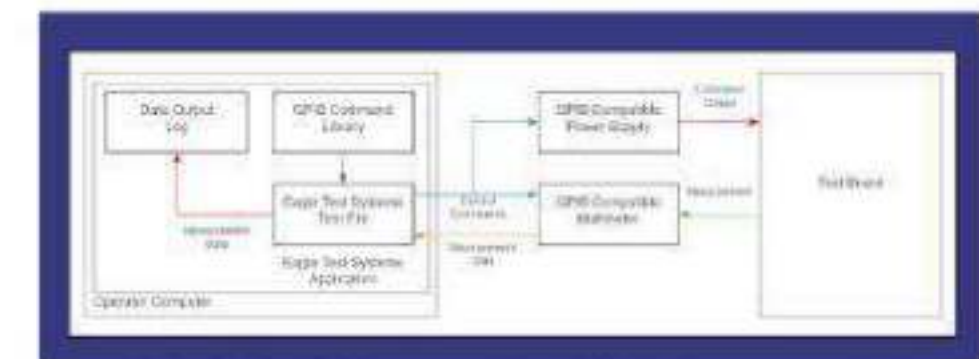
Data Output Log

GPIB Command Library

Eagle Test Systems Test File

Eagle Test Systems Application

Measurement Data

Operator Computer

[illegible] Commands

Measurement Data

GPIB Compatible Power Supply

GPIB Compatible Multimeter

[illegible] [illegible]

Measurement

Test Board